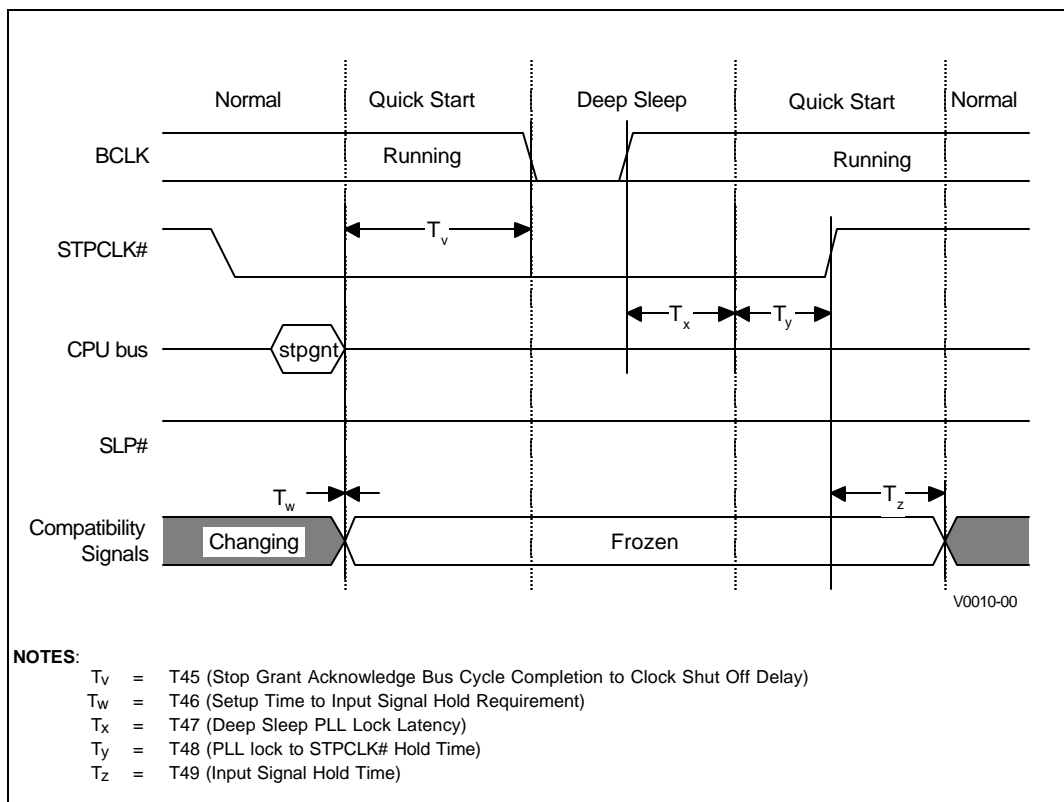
Normal | Quick Start | Deep Sleep | Quick Start | Normal

BCLK

Running

Running

STPCLK#

$T_v$

$T_x$

$T_y$

CPU bus

stpgnt

SLP#

$T_w$

$T_z$

Compatibility Signals

Changing

Frozen

V0010-00

**NOTES**:

$T_V$ = T45 (Stop Grant Acknowledge Bus Cycle Completion to Clock Shut Off Delay)
$T_W$ = T46 (Setup Time to Input Signal Hold Requirement)
$T_X$ = T47 (Deep Sleep PLL Lock Latency)
$T_Y$ = T48 (PLL lock to STPCLK# Hold Time)
$T_Z$ = T49 (Input Signal Hold Time)